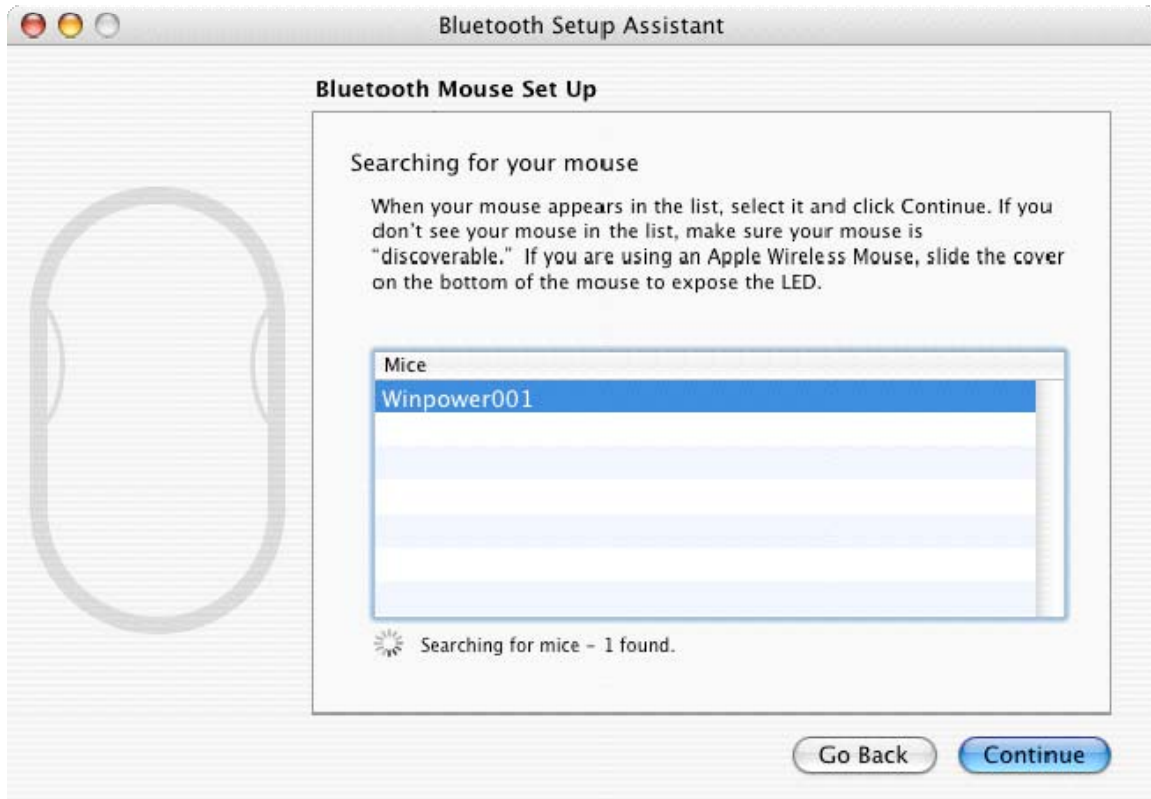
Bluetooth Setup Assistant

Bluetooth Mouse Set Up

Searching for your mouse

When your mouse appears in the list, select it and click Continue. If you don't see your mouse in the list, make sure your mouse is "discoverable." If you are using an Apple Wireless Mouse, slide the cover on the bottom of the mouse to expose the LED.

| Mice |
|---|
| Winpower001 |

Searching for mice - 1 found.

Go Back

Continue